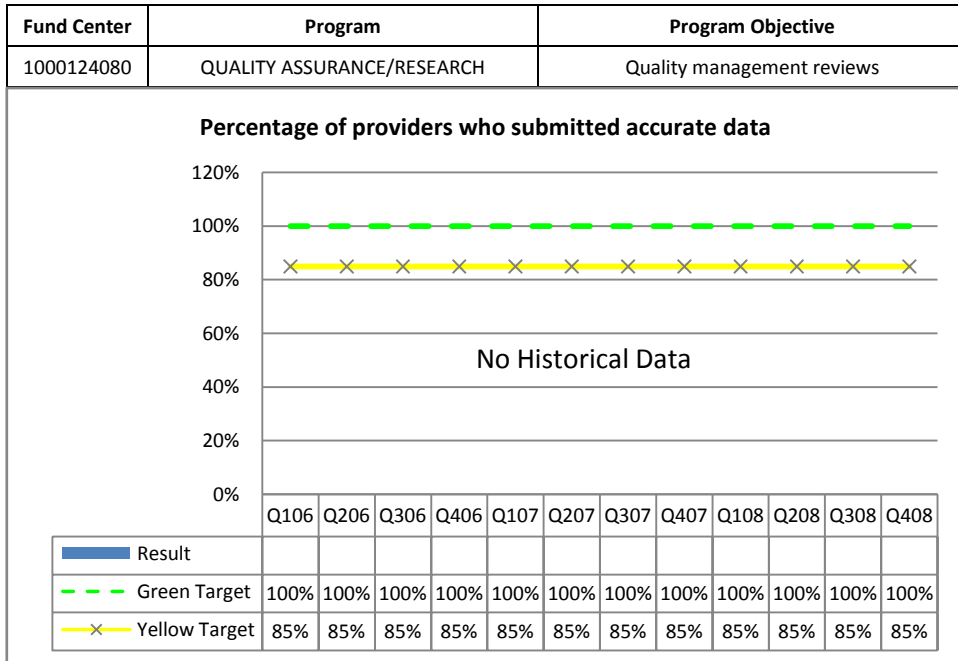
| Fund Center | Program | Program Objective |
|---|---|---|
| 1000124080 | QUALITY ASSURANCE/RESEARCH | Quality management reviews |

Percentage of providers who submitted accurate data

120%
100%
80%
60%
40%
20%
0%

No Historical Data

| | Q106 | Q206 | Q306 | Q406 | Q107 | Q207 | Q307 | Q407 | Q108 | Q208 | Q308 | Q408 |
|---|---|---|---|---|---|---|---|---|---|---|---|---|
| Result | | | | | | | | | | | | |
| Green Target | 100% | 100% | 100% | 100% | 100% | 100% | 100% | 100% | 100% | 100% | 100% | 100% |
| Yellow Target | 85% | 85% | 85% | 85% | 85% | 85% | 85% | 85% | 85% | 85% | 85% | 85% |